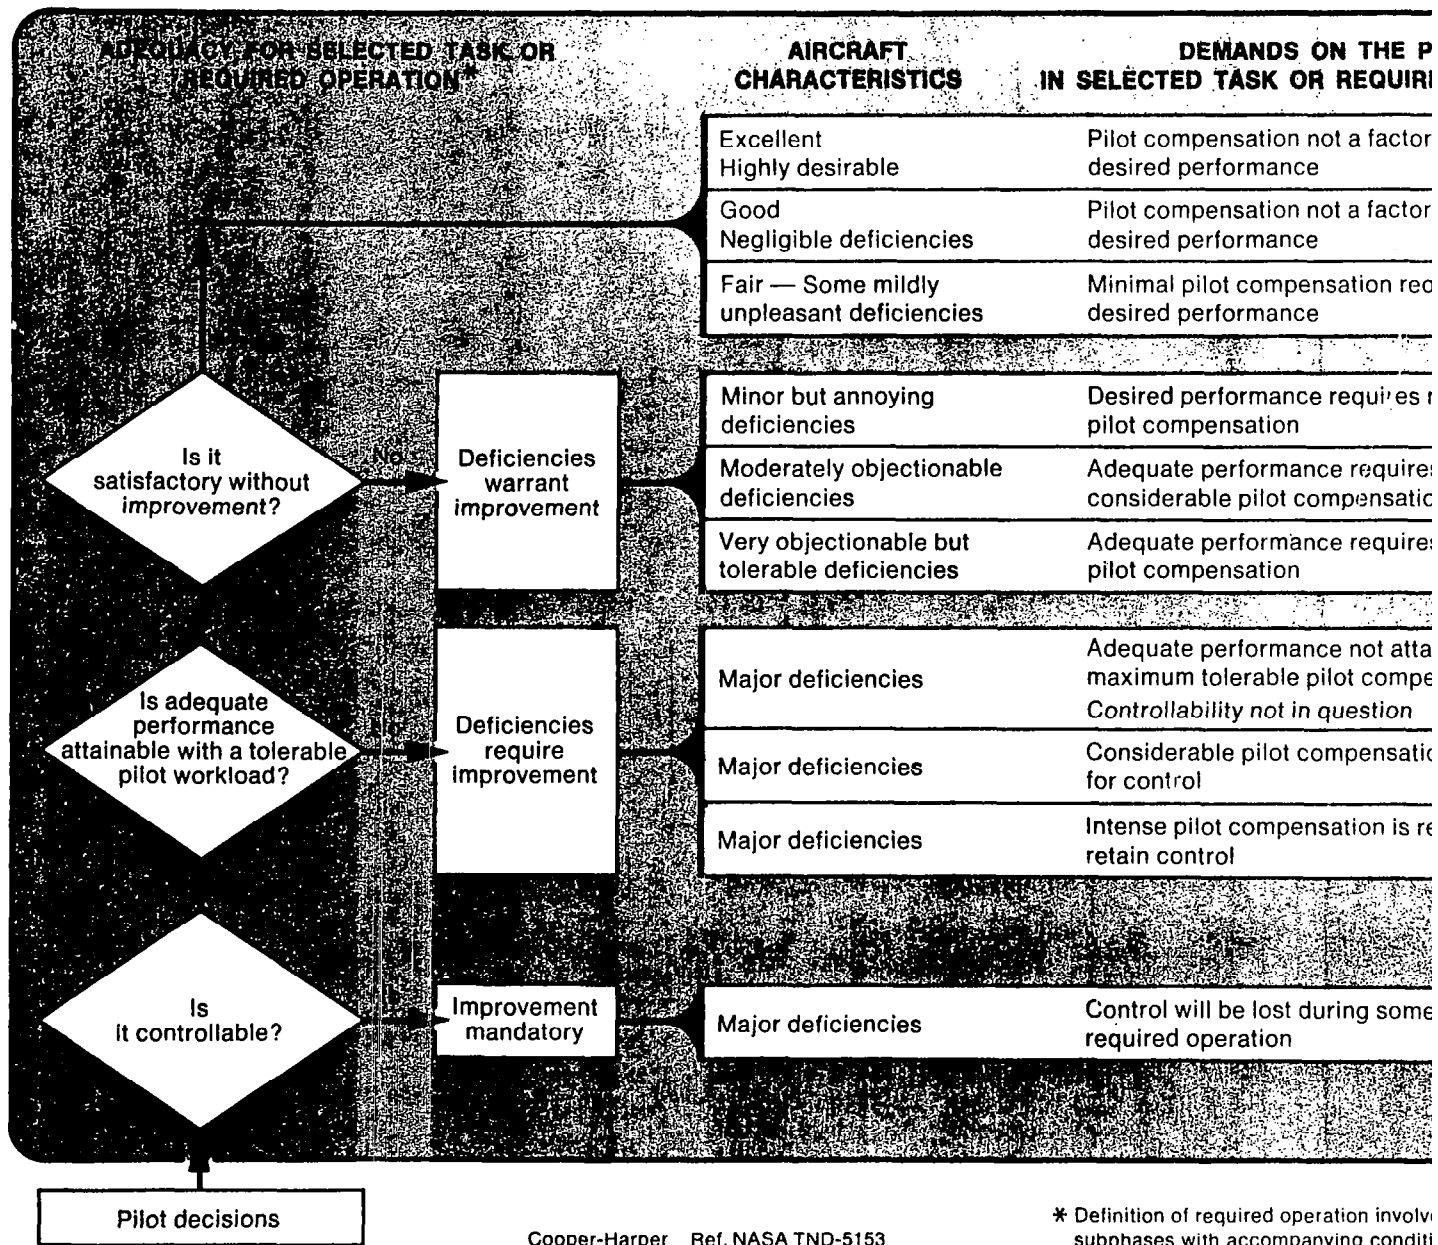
ADEQUACY FOR SELECTED TASK OR REQUIRED OPERATION*

AIRCRAFT CHARACTERISTICS

DEMANDS ON THE P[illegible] IN SELECTED TASK OR REQUIR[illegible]

| AIRCRAFT CHARACTERISTICS | DEMANDS ON THE P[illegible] |
|---|---|
| Excellent Highly desirable | Pilot compensation not a factor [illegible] desired performance |
| Good Negligible deficiencies | Pilot compensation not a factor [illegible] desired performance |
| Fair — Some mildly unpleasant deficiencies | Minimal pilot compensation req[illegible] desired performance |
| Minor but annoying deficiencies | Desired performance requires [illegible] pilot compensation |
| Moderately objectionable deficiencies | Adequate performance requires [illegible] considerable pilot compensatio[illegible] |
| Very objectionable but tolerable deficiencies | Adequate performance requires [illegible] pilot compensation |
| Major deficiencies | Adequate performance not atta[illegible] maximum tolerable pilot compe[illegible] Controllability not in question |
| Major deficiencies | Considerable pilot compensatio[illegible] for control |
| Major deficiencies | Intense pilot compensation is re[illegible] retain control |
| Major deficiencies | Control will be lost during some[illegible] required operation |

Is it satisfactory without improvement?

No

Deficiencies warrant improvement

Is adequate performance attainable with a tolerable pilot workload?

No

Deficiencies require improvement

Is it controllable?

No

Improvement mandatory

Pilot decisions

Cooper-Harper Ref. NASA TND-5153

* Definition of required operation involv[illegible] subphases with accompanying conditi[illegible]